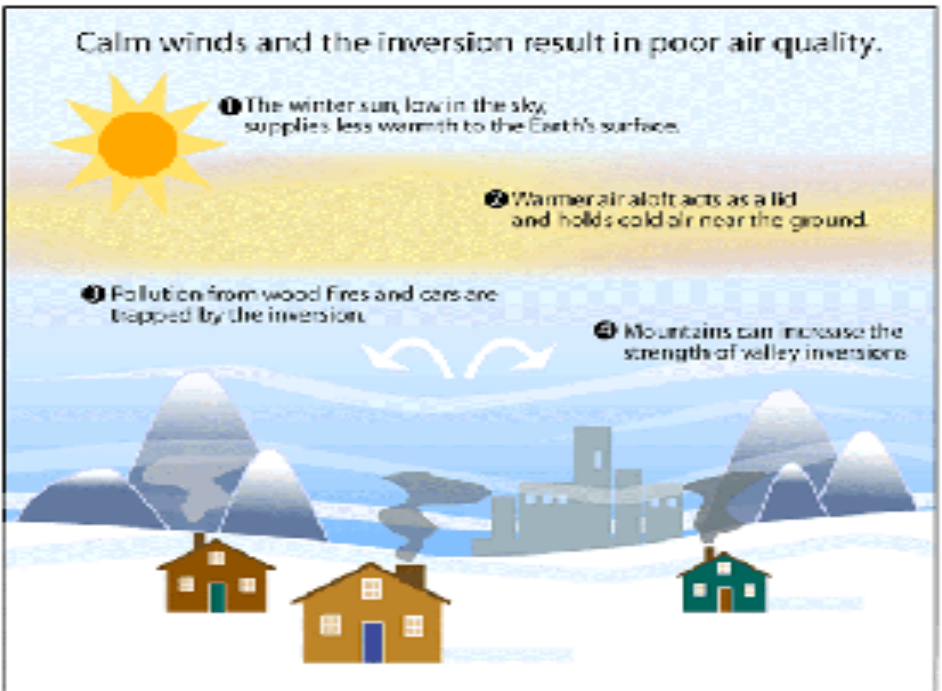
Calm winds and the inversion result in poor air quality.

❶ The winter sun, low in the sky, supplies less warmth to the Earth's surface.

❷ Warmer air aloft acts as a lid and holds cold air near the ground.

❸ Pollution from wood fires and cars are trapped by the inversion.

❹ Mountains can increase the strength of valley inversions